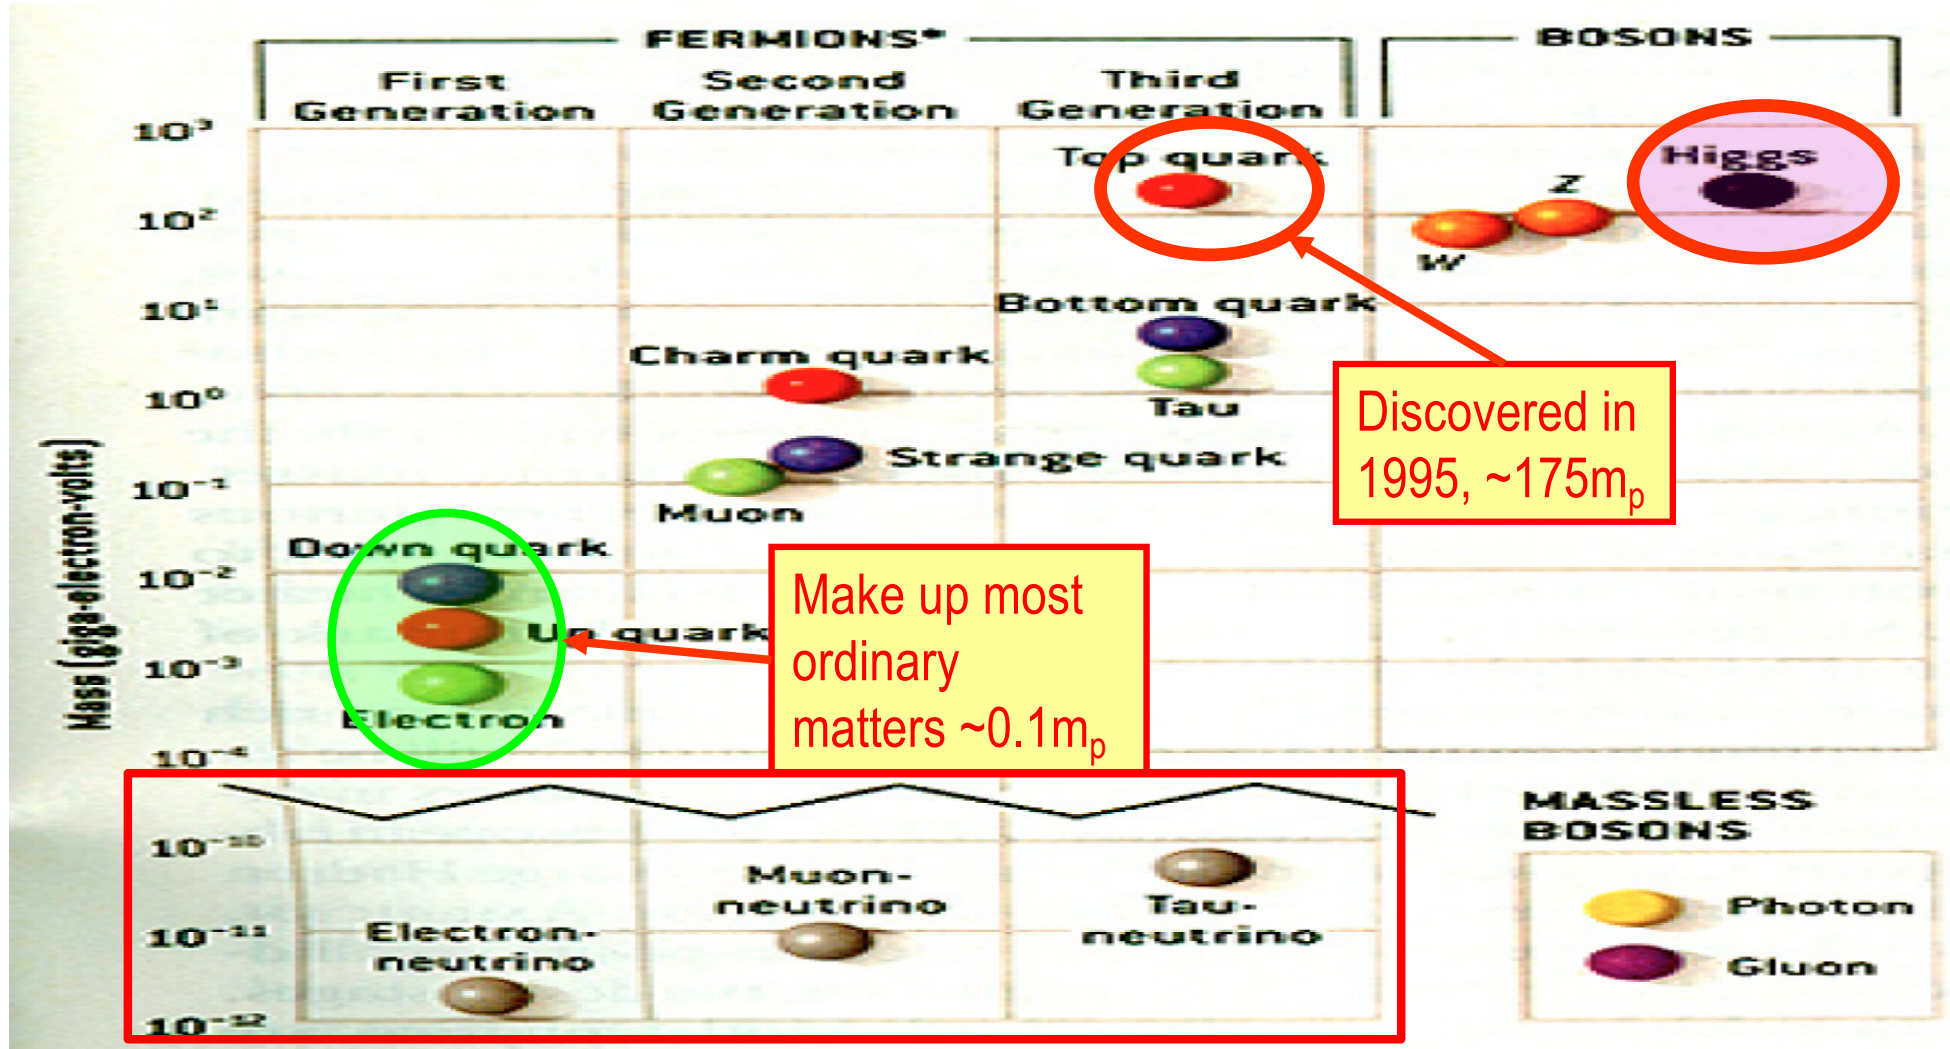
FERMIONS*

First Generation

Second Generation

Third Generation

BOSONS

Mass (giga-electron-volts)

$10^3$

$10^2$

$10^1$

$10^0$

$10^{-1}$

$10^{-2}$

$10^{-3}$

$10^{-4}$

$10^{-10}$

$10^{-11}$

$10^{-12}$

Top quark

Higgs

Z

W

Bottom quark

Charm quark

Tau

Strange quark

Muon

Down quark

Up quark

Electron

Discovered in 1995, ~175m$_p$

Make up most ordinary matters ~0.1m$_p$

Muon-neutrino

Tau-neutrino

Electron-neutrino

MASSLESS BOSONS

Photon

Gluon